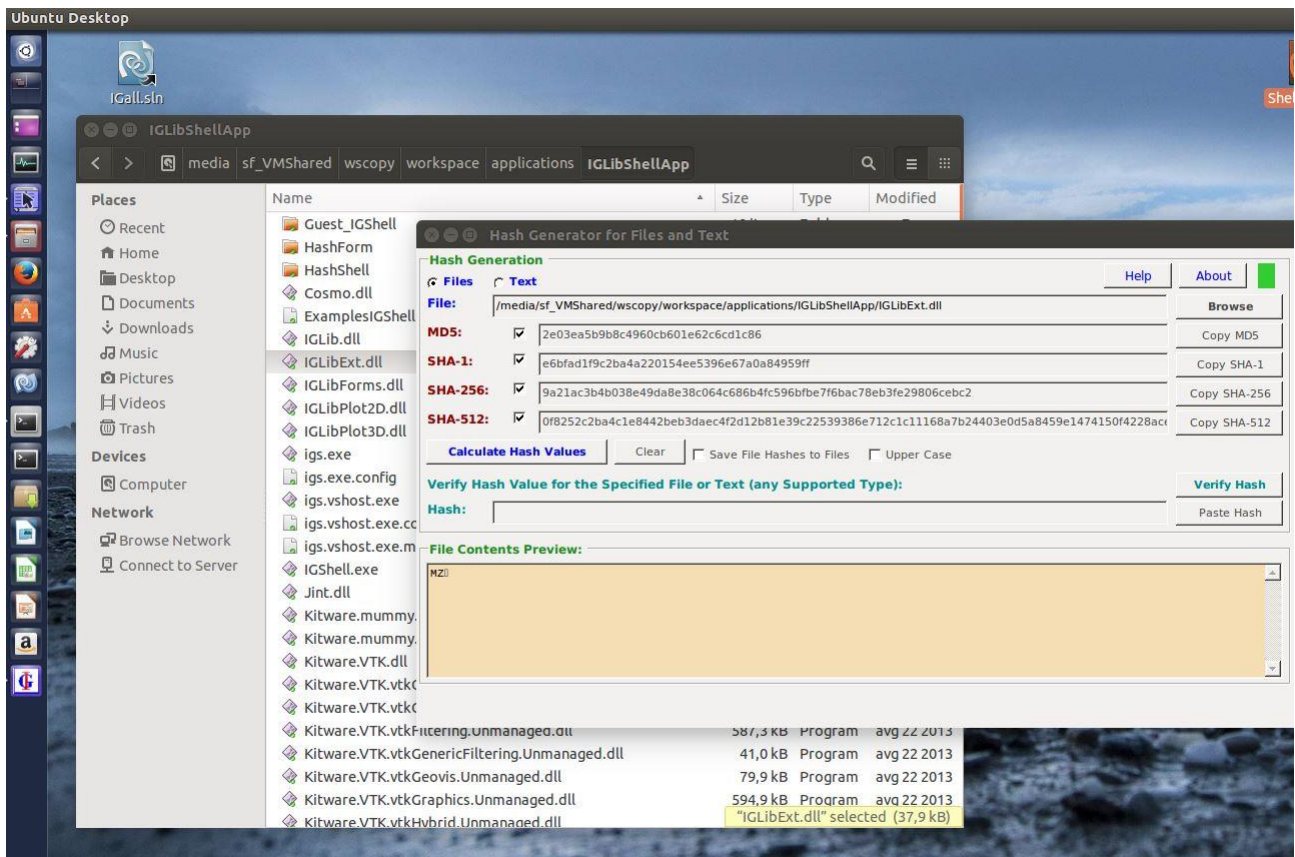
Ubuntu Desktop

IGall.sln

Shel

IGLibShellApp

media sf_VMShared wscopy workspace applications IGLibShellApp

Places
Recent
Home
Desktop
Documents
Downloads
Music
Pictures
Videos
Trash
Devices
Computer
Network
Browse Network
Connect to Server

| Name | Size | Type | Modified |
|---|---|---|---|
| Guest_IGShell | | | |
| HashForm | | | |
| HashShell | | | |
| Cosmo.dll | | | |
| ExamplesIGShell | | | |
| IGLib.dll | | | |
| IGLibExt.dll | | | |
| IGLibForms.dll | | | |
| IGLibPlot2D.dll | | | |
| IGLibPlot3D.dll | | | |
| igs.exe | | | |
| igs.exe.config | | | |
| igs.vshost.exe | | | |
| igs.vshost.exe.cc | | | |
| igs.vshost.exe.m | | | |
| IGShell.exe | | | |
| Jint.dll | | | |
| Kitware.mummy. | | | |
| Kitware.mummy. | | | |
| Kitware.VTK.dll | | | |
| Kitware.VTK.vtk( | | | |
| Kitware.VTK.vtk( | | | |
| Kitware.VTK.vtkFiltering.Unmanaged.dll | 587,3 kB | Program | avg 22 2013 |
| Kitware.VTK.vtkGenericFiltering.Unmanaged.dll | 41,0 kB | Program | avg 22 2013 |
| Kitware.VTK.vtkGeovis.Unmanaged.dll | 79,9 kB | Program | avg 22 2013 |
| Kitware.VTK.vtkGraphics.Unmanaged.dll | 594,9 kB | Program | avg 22 2013 |
| Kitware.VTK.vtkHybrid.Unmanaged.dll | | | |

"IGLibExt.dll" selected (37,9 kB)

Hash Generator for Files and Text

Hash Generation
Files Text
Help About
File: /media/sf_VMShared/wscopy/workspace/applications/IGLibShellApp/IGLibExt.dll Browse
MD5: 2e03ea5b9b8c4960cb601e62c6cd1c86 Copy MD5
SHA-1: e6bfad1f9c2ba4a220154ee5396e67a0a84959ff Copy SHA-1
SHA-256: 9a21ac3b4b038e49da8e38c064c686b4fc596bfbe7f6bac78eb3fe29806cebc2 Copy SHA-256
SHA-512: 0f8252c2ba4c1e8442beb3daec4f2d12b81e39c22539386e712c1c11168a7b24403e0d5a8459e1474150f4228ac Copy SHA-512
Calculate Hash Values Clear Save File Hashes to Files Upper Case
Verify Hash Value for the Specified File or Text (any Supported Type): Verify Hash
Hash: Paste Hash
File Contents Preview:
MZ